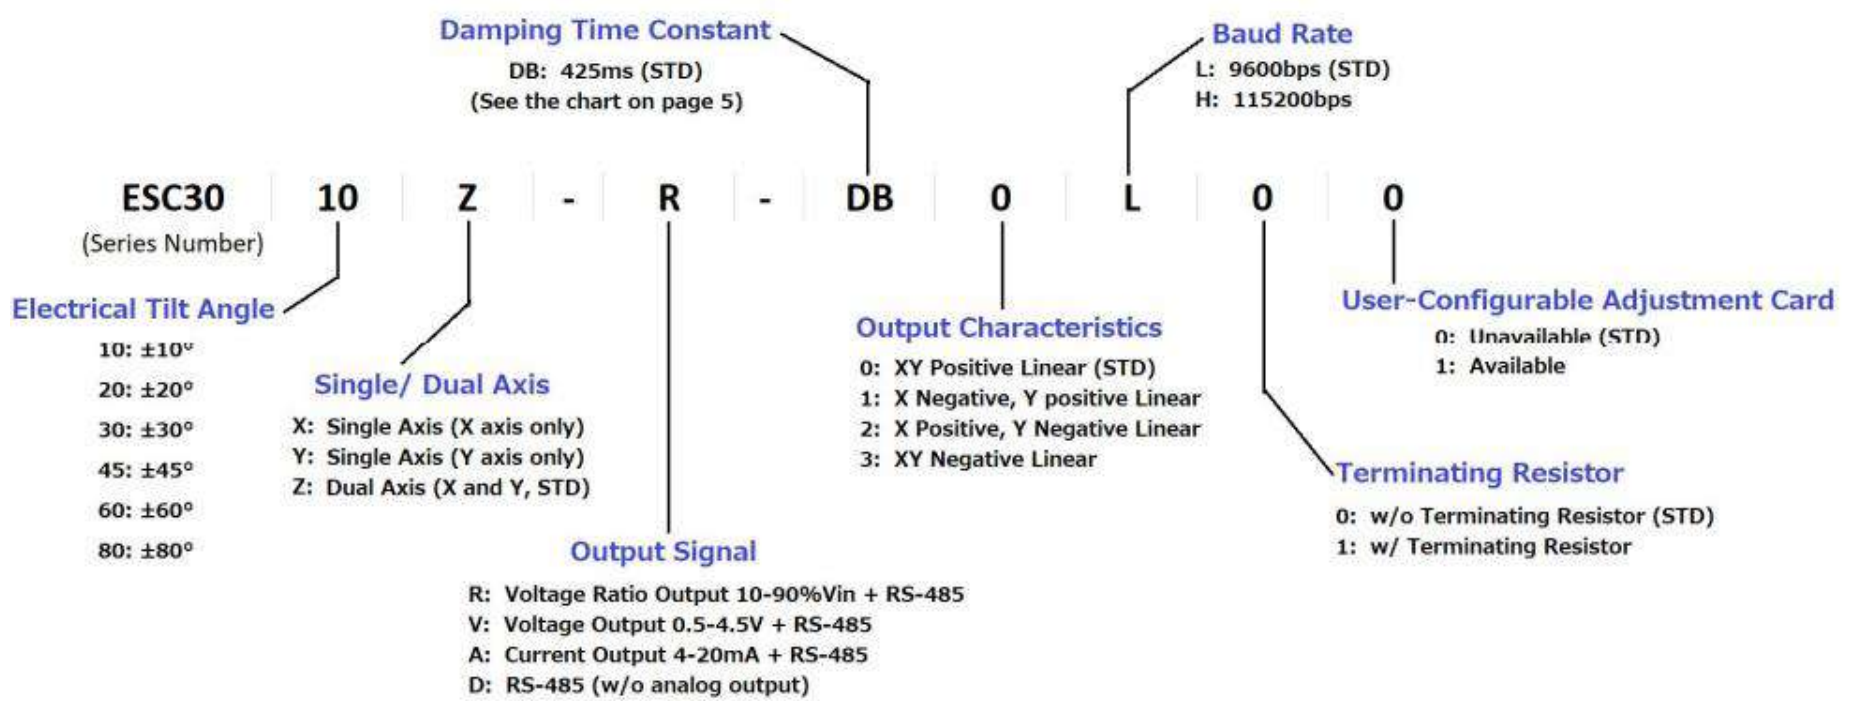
Damping Time Constant
DB: 425ms (STD)
(See the chart on page 5)

Baud Rate
L: 9600bps (STD)
H: 115200bps

ESC30 10 Z - R - DB 0 L 0 0
(Series Number)

Electrical Tilt Angle
10: ±10°
20: ±20°
30: ±30°
45: ±45°
60: ±60°
80: ±80°

Single/ Dual Axis
X: Single Axis (X axis only)
Y: Single Axis (Y axis only)
Z: Dual Axis (X and Y, STD)

Output Signal
R: Voltage Ratio Output 10-90%Vin + RS-485
V: Voltage Output 0.5-4.5V + RS-485
A: Current Output 4-20mA + RS-485
D: RS-485 (w/o analog output)

Output Characteristics
0: XY Positive Linear (STD)
1: X Negative, Y positive Linear
2: X Positive, Y Negative Linear
3: XY Negative Linear

User-Configurable Adjustment Card
0: Unavailable (STD)
1: Available

Terminating Resistor
0: w/o Terminating Resistor (STD)
1: w/ Terminating Resistor